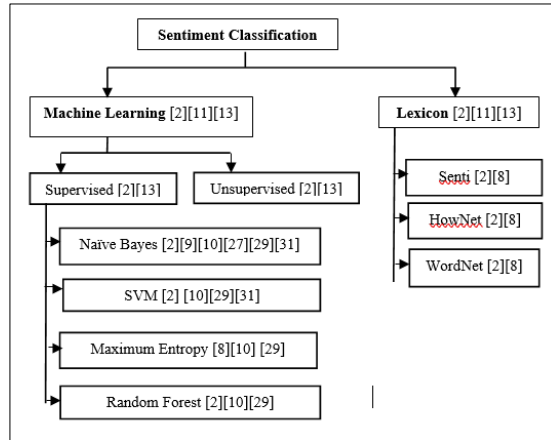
Sentiment Classification

Machine Learning [2][11][13]

Lexicon [2][11][13]

Supervised [2][13]

Unsupervised [2][13]

Senti [2][8]

HowNet [2][8]

WordNet [2][8]

Naïve Bayes [2][9][10][27][29][31]

SVM [2] [10][29][31]

Maximum Entropy [8][10] [29]

Random Forest [2][10][29]